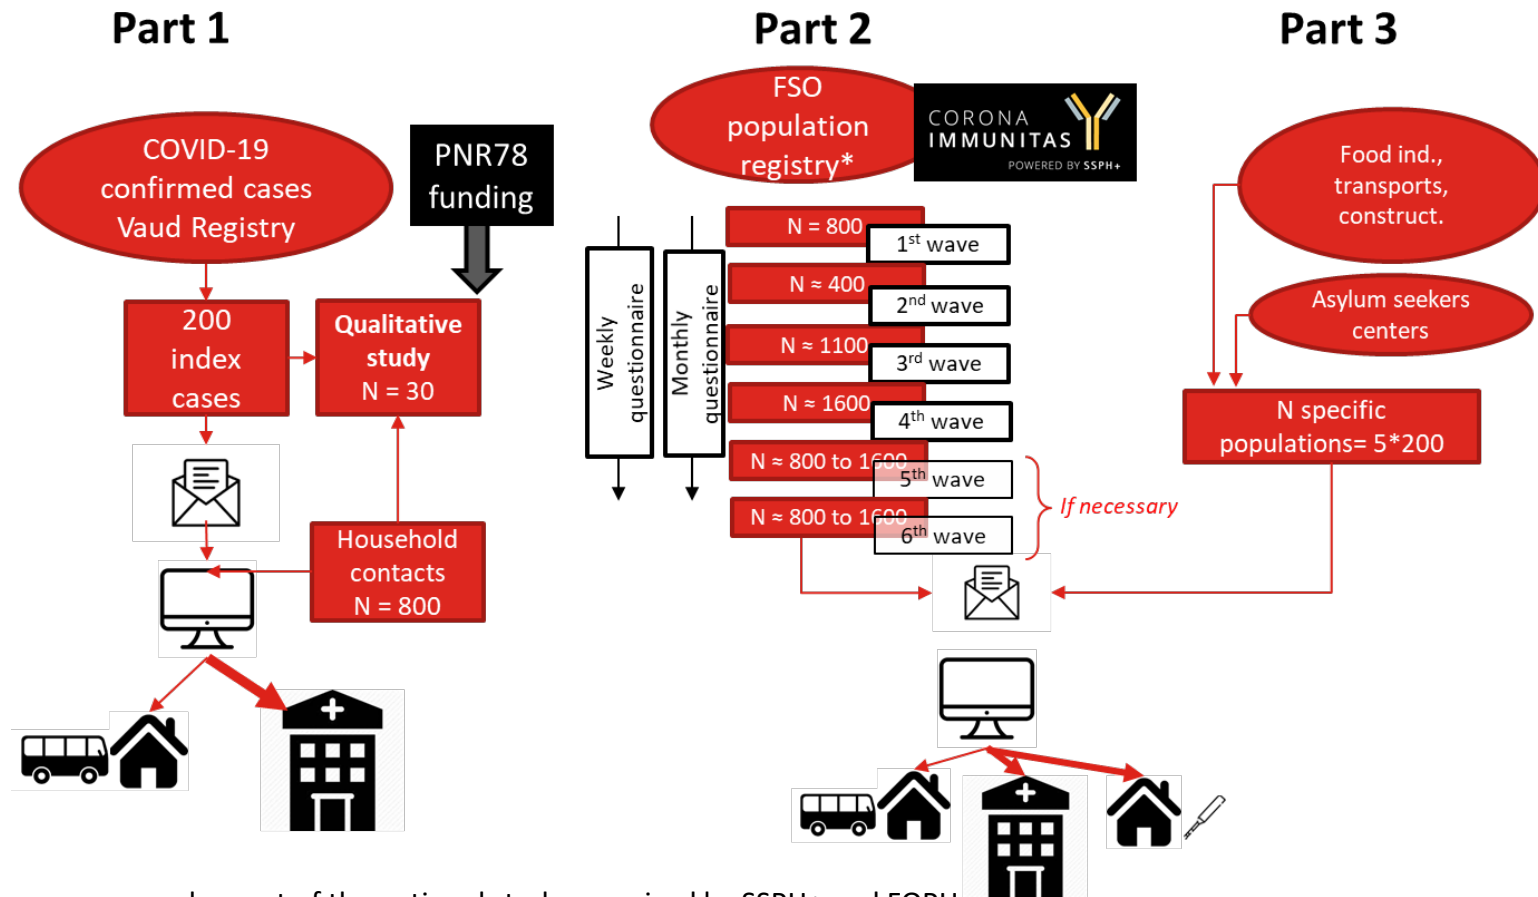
Part 1

Part 2

Part 3

COVID-19 confirmed cases Vaud Registry

PNR78 funding

200 index cases

Qualitative study N = 30

Household contacts N = 800

FSO population registry*

CORONA IMMUNITAS POWERED BY SSPH+

Weekly questionnaire

Monthly questionnaire

N = 800

$1^{st}$ wave

N ≈ 400

$2^{nd}$ wave

N ≈ 1100

$3^{rd}$ wave

N ≈ 1600

$4^{th}$ wave

N ≈ 800 to 1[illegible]

$5^{th}$ wave

N ≈ 800 to 1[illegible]

$6^{th}$ wave

If necessary

Food ind., transports, construct.

Asylum seekers centers

N specific populations= 5*200

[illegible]